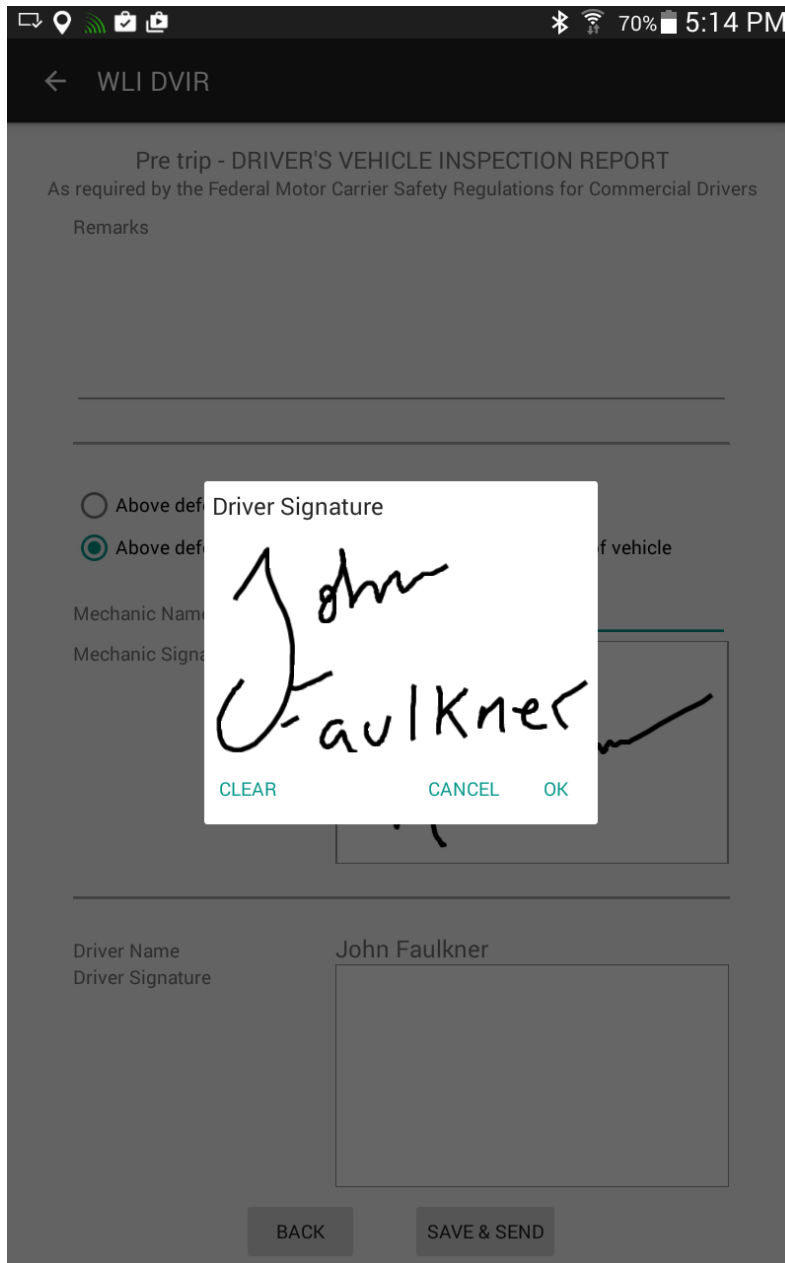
70% 5:14 PM

← WLI DVIR

Pre trip - DRIVER'S VEHICLE INSPECTION REPORT
As required by the Federal Motor Carrier Safety Regulations for Commercial Drivers

Remarks

Above def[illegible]

Above def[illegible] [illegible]f vehicle

Mechanic Nam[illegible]

Mechanic Signa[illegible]

Driver Signature

John Faulkner

CLEAR CANCEL OK

Driver Name John Faulkner
Driver Signature

BACK SAVE & SEND